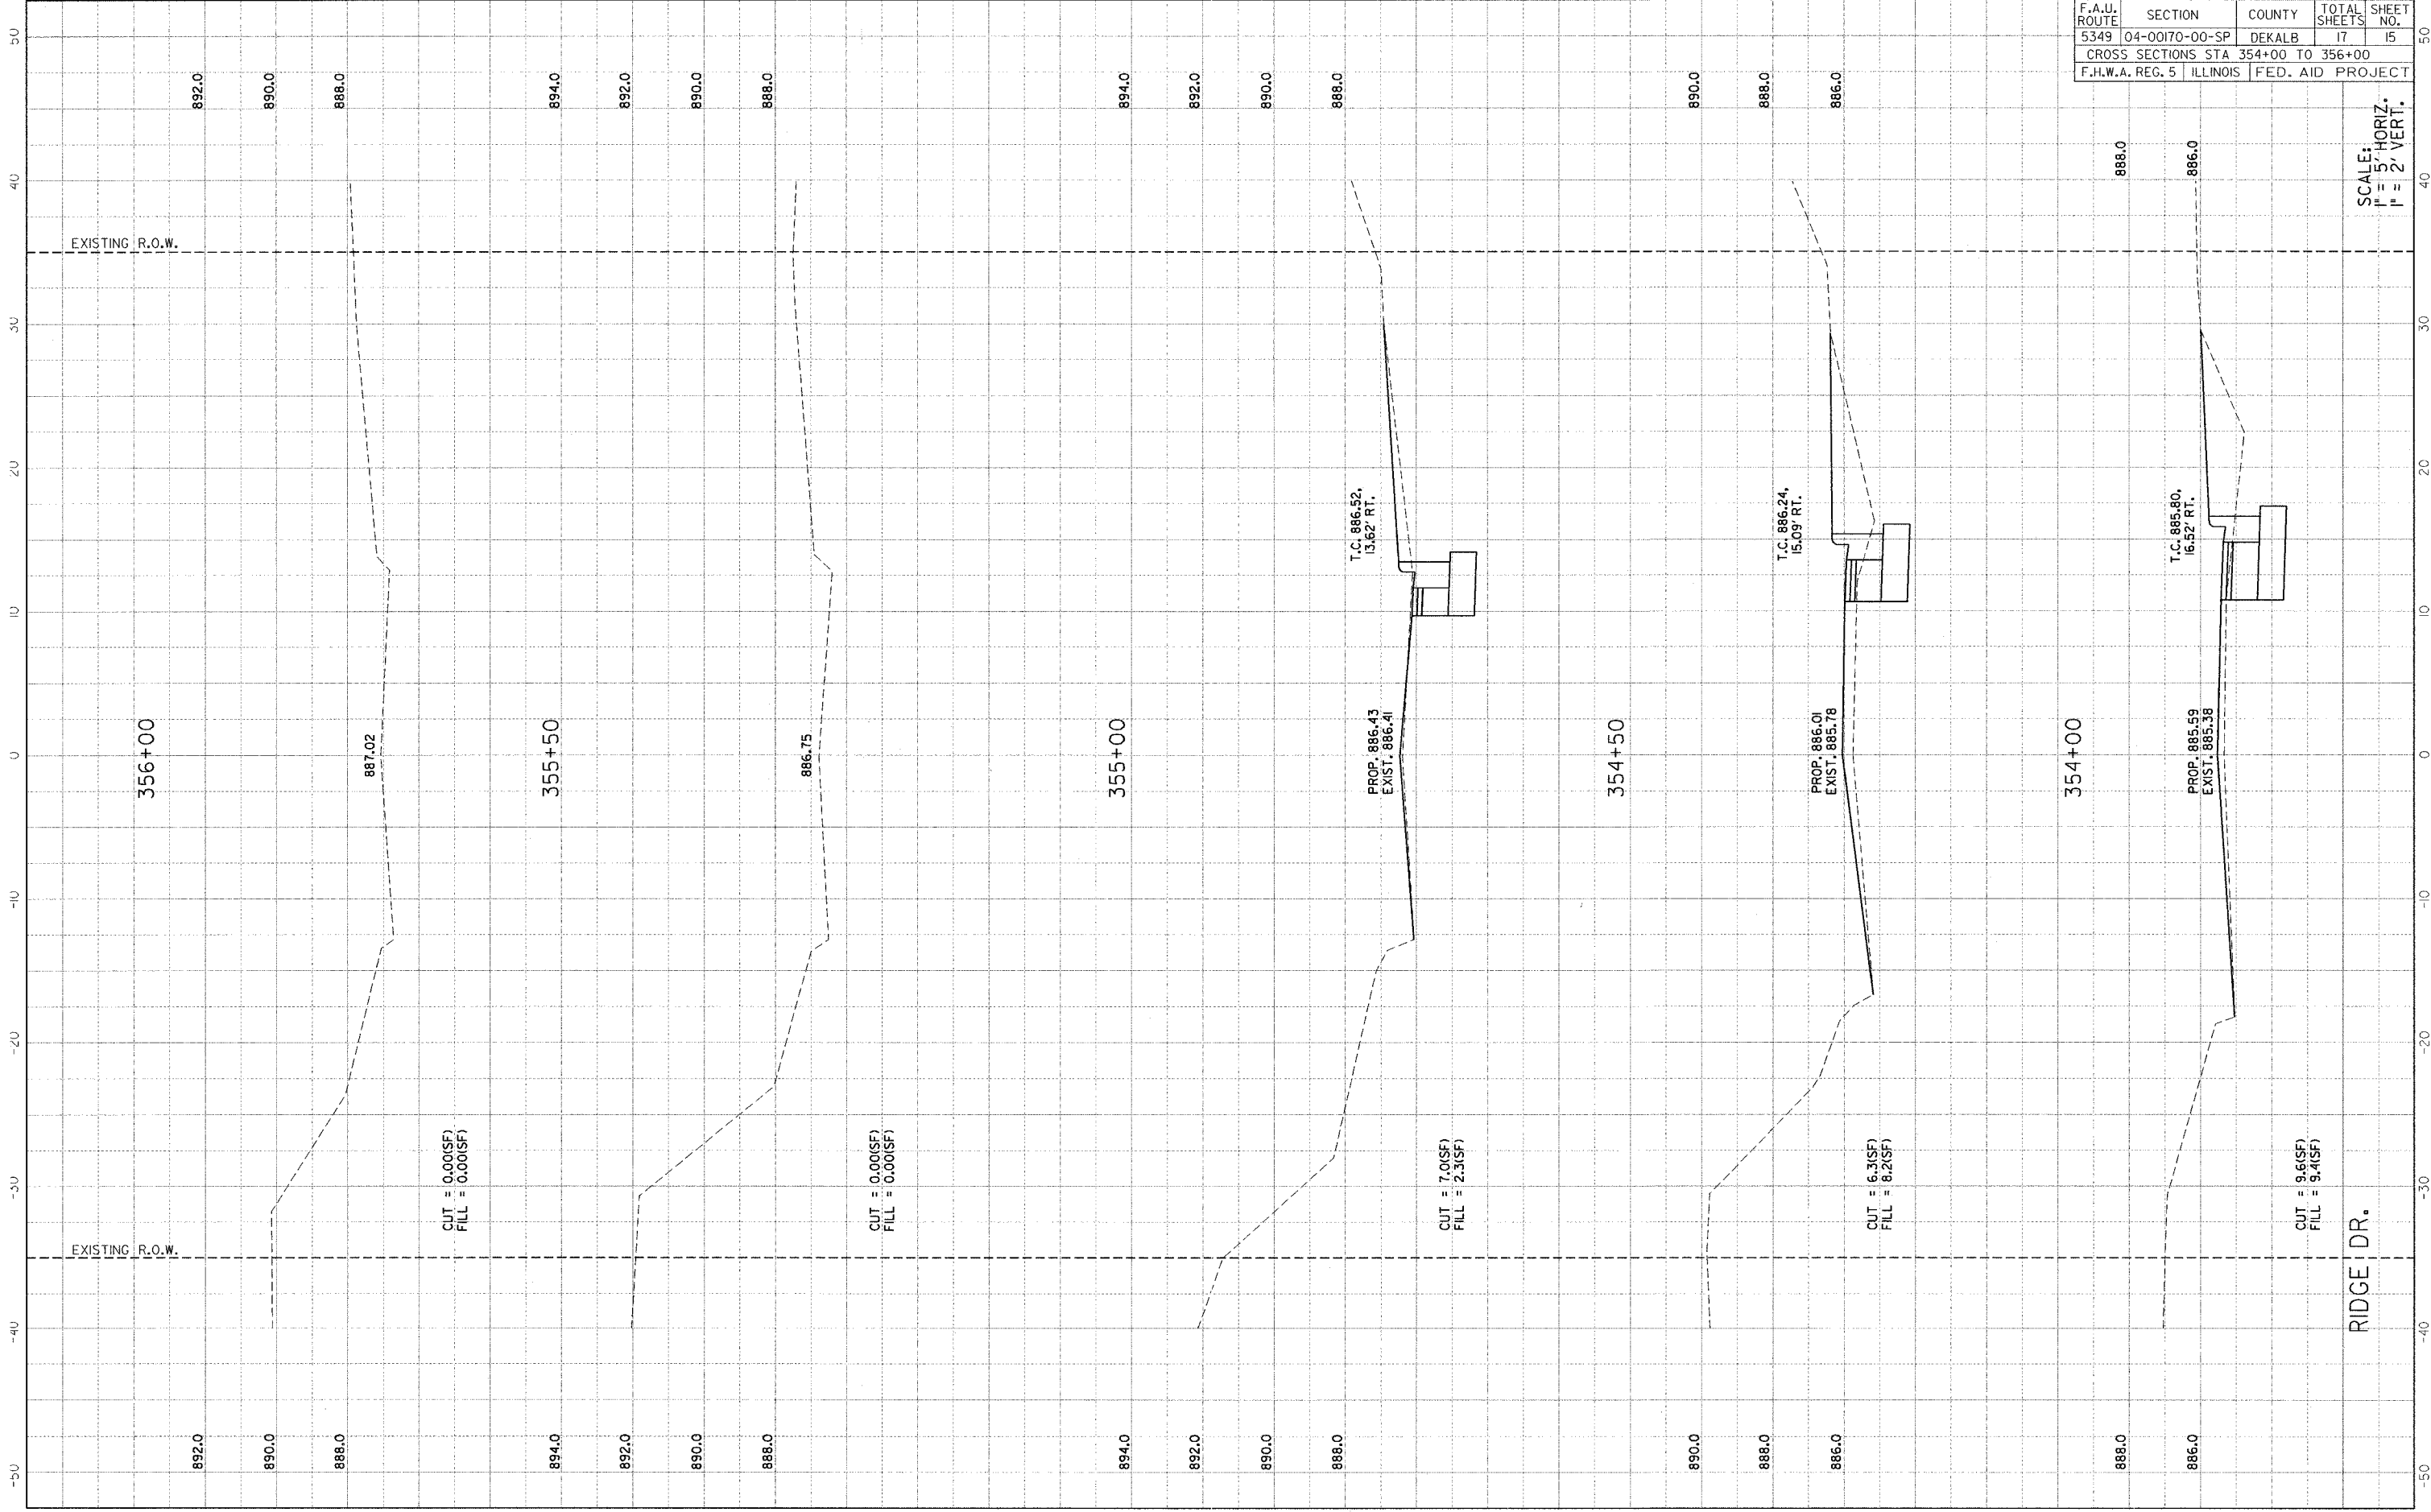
| F.A.U. ROUTE | SECTION | COUNTY | TOTAL SHEETS | SHEET NO. |
|---|---|---|---|---|
| 5349 | 04-00170-00-SP | DEKALB | 17 | 15 |
| CROSS SECTIONS STA 354+00 TO 356+00 | | | | |
| F.H.W.A. REG. 5 | ILLINOIS | FED. AID PROJECT | | |

SCALE:
1" = 5' HORIZ.
1" = 2' VERT.

50 40 30 20 10 0 -10 -20 -30 -40 -50

EXISTING R.O.W.

EXISTING R.O.W.

892.0 890.0 888.0 894.0 892.0 890.0 888.0 894.0 892.0 890.0 888.0 890.0 888.0 886.0 888.0 886.0

356+00

887.02

CUT = 0.00(SF)
FILL = 0.00(SF)

355+50

886.75

CUT = 0.00(SF)
FILL = 0.00(SF)

355+00

T.C. 886.52, 13.62' RT.

PROP. 886.43
EXIST. 886.41

CUT = 7.0(SF)
FILL = 2.3(SF)

354+50

T.C. 886.24, 15.09' RT.

PROP. 886.01
EXIST. 885.78

CUT = 6.3(SF)
FILL = 8.2(SF)

354+00

T.C. 885.80, 16.52' RT.

PROP. 885.59
EXIST. 885.38

CUT = 9.6(SF)
FILL = 9.4(SF)

RIDGE DR.

892.0 890.0 888.0 894.0 892.0 890.0 888.0 894.0 892.0 890.0 888.0 890.0 888.0 886.0 888.0 886.0